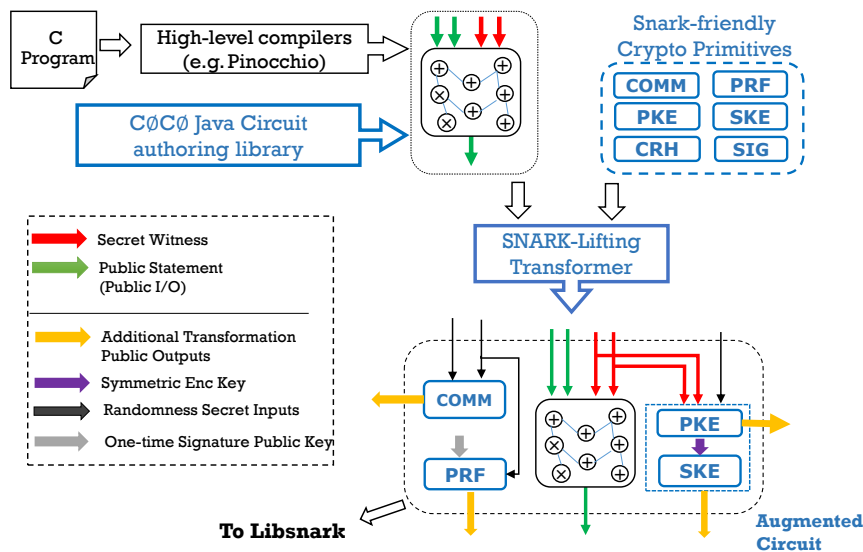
C Program

High-level compilers (e.g. Pinocchio)

CØCØ Java Circuit authoring library

$\oplus$ $\oplus$ $\otimes$ $\oplus$ $\oplus$ $\otimes$ $\oplus$

Snark-friendly Crypto Primitives

COMM
PRF
PKE
SKE
CRH
SIG

Secret Witness
Public Statement (Public I/O)
Additional Transformation Public Outputs
Symmetric Enc Key
Randomness Secret Inputs
One-time Signature Public Key

SNARK-Lifting Transformer

COMM
PRF
$\oplus$ $\oplus$ $\otimes$ $\oplus$ $\oplus$ $\otimes$ $\oplus$
PKE
SKE

To Libsnark

Augmented Circuit